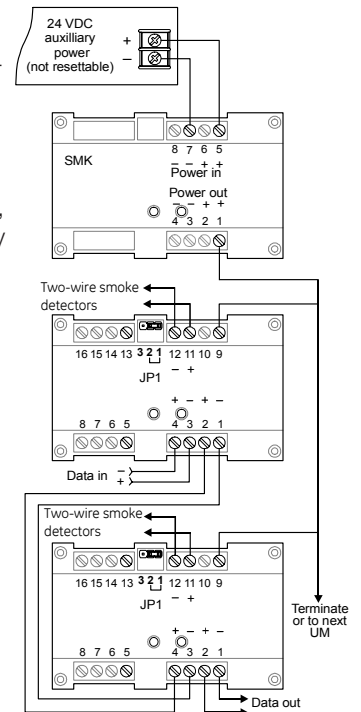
24 VDC auxilliary power (not resettable)

+
–

SMK

8 7 6 5
– – + +
Power in

Power out
– – + +
4 3 2 1

Two-wire smoke detectors

16 15 14 13 3 2 1 12 11 10 9
JP1
– +

+ – + –
8 7 6 5 4 3 2 1

Data in –
+

Two-wire smoke detectors

16 15 14 13 3 2 1 12 11 10 9
JP1
– +

+ – + –
8 7 6 5 4 3 2 1

Terminate or to next UM

Data out